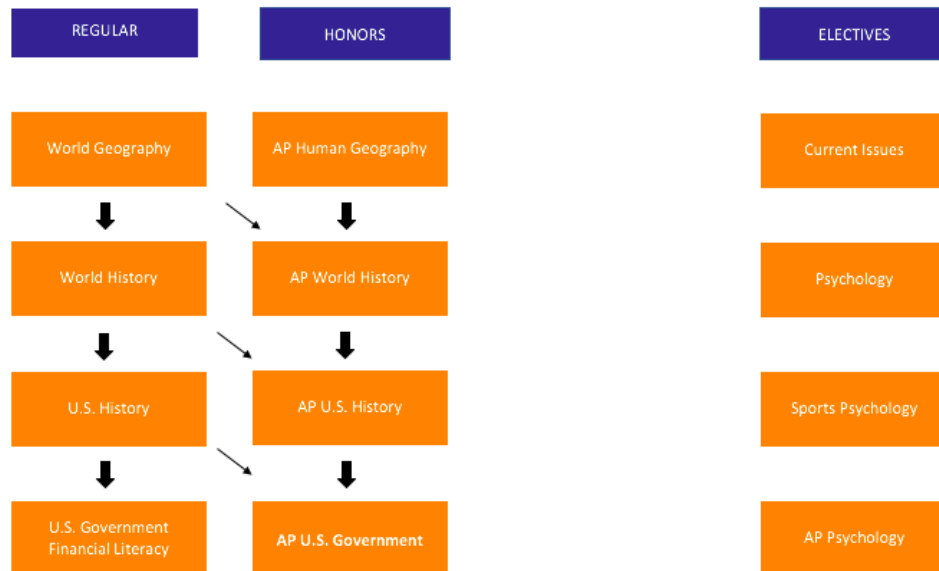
REGULAR

World Geography

World History

U.S. History

U.S. Government
Financial Literacy

HONORS

AP Human Geography

AP World History

AP U.S. History

AP U.S. Government

ELECTIVES

Current Issues

Psychology

Sports Psychology

AP Psychology